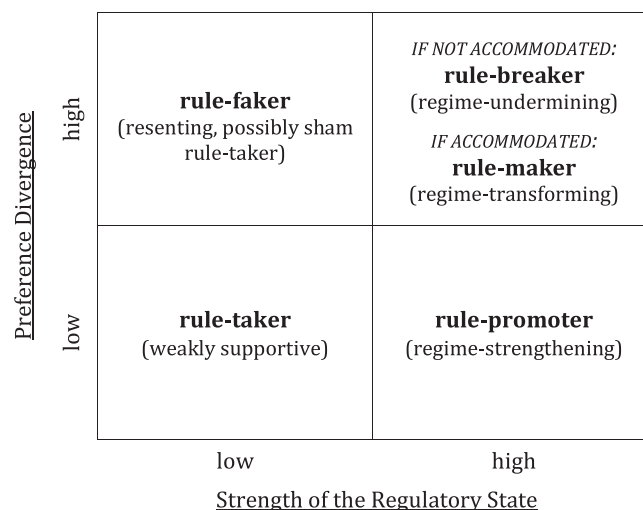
Preference Divergence

high

low

| | |
|---|---|
| **rule-faker** (resenting, possibly sham rule-taker) | *IF NOT ACCOMMODATED:* **rule-breaker** (regime-undermining) *IF ACCOMMODATED:* **rule-maker** (regime-transforming) |
| **rule-taker** (weakly supportive) | **rule-promoter** (regime-strengthening) |

low

high

Strength of the Regulatory State